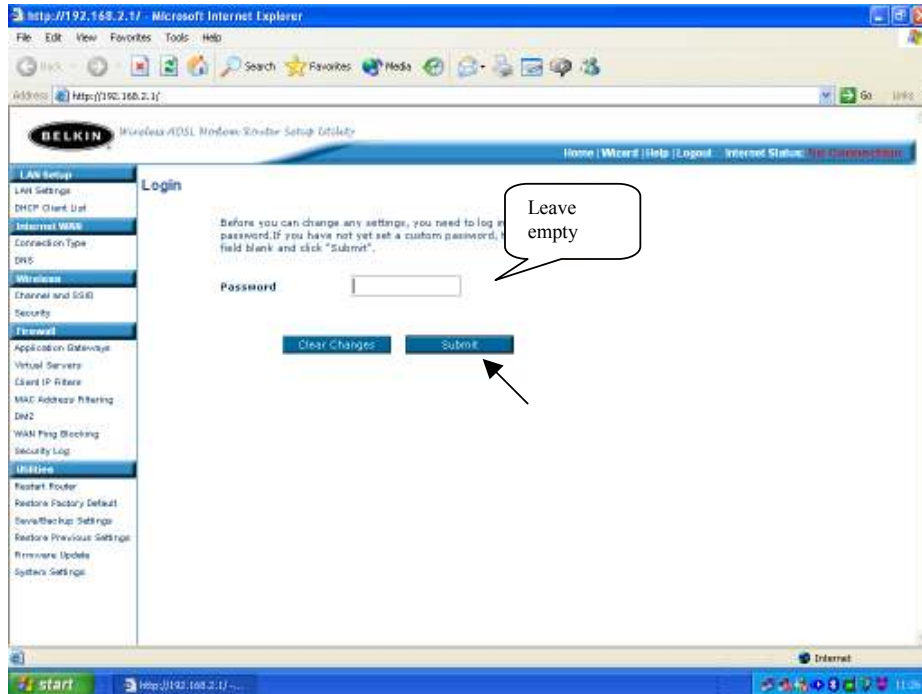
http://192.168.2.1/ - Microsoft Internet Explorer

File Edit View Favorites Tools Help

Back Search Favorites Media

Address http://192.168.2.1/

Go Links

BELKIN Wireless ADSL Modem Router Setup Utility

Home | Wizard | Help | Logout Internet Status: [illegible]

LAN Setup
LAN Settings
DHCP Client List
Internet WAN
Connection Type
DNS
Wireless
Channel and SSID
Security
Firewall
Application Gateways
Virtual Servers
Client IP Filters
MAC Address Filtering
DMZ
WAN Ping Blocking
Security Log
Utilities
Restart Router
Restore Factory Default
Save/Backup Settings
Restore Previous Settings
Firmware Update
System Settings

Login

Before you can change any settings, you need to log in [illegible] password.If you have not yet set a custom password, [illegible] field blank and click "Submit".

Leave empty

Password

Clear Changes Submit

Internet

start http://192.168.2.1/-...